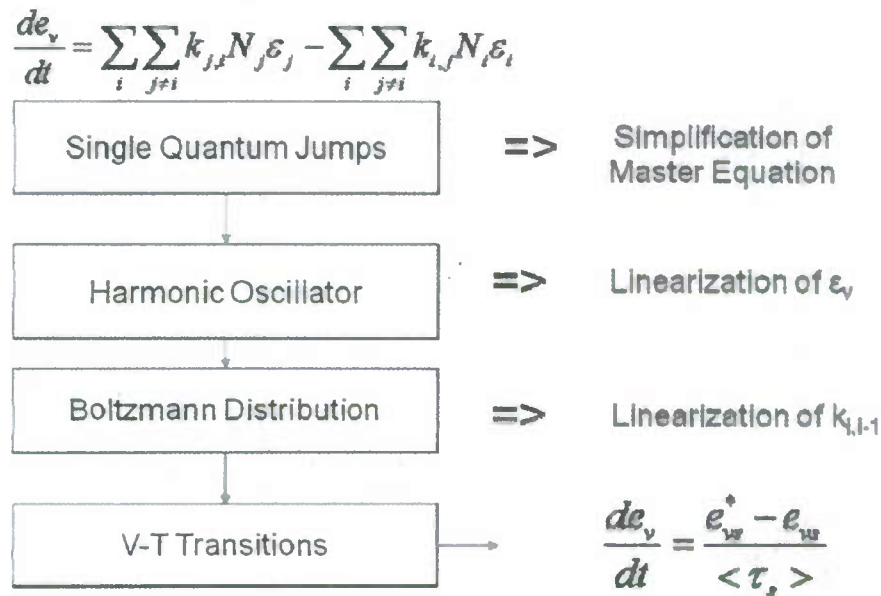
$\frac{de_v}{dt} = \sum_i \sum_{j \neq i} k_{j,i} N_j \varepsilon_j - \sum_i \sum_{j \neq i} k_{i,j} N_i \varepsilon_i$

Single Quantum Jumps

=>

Simplification of Master Equation

Harmonic Oscillator

=>

Linearization of $\varepsilon_v$

Boltzmann Distribution

=>

Linearization of $k_{i,i-1}$

V-T Transitions

$\frac{de_v}{dt} = \frac{e_{vs}^* - e_{vs}}{< \tau_s >}$